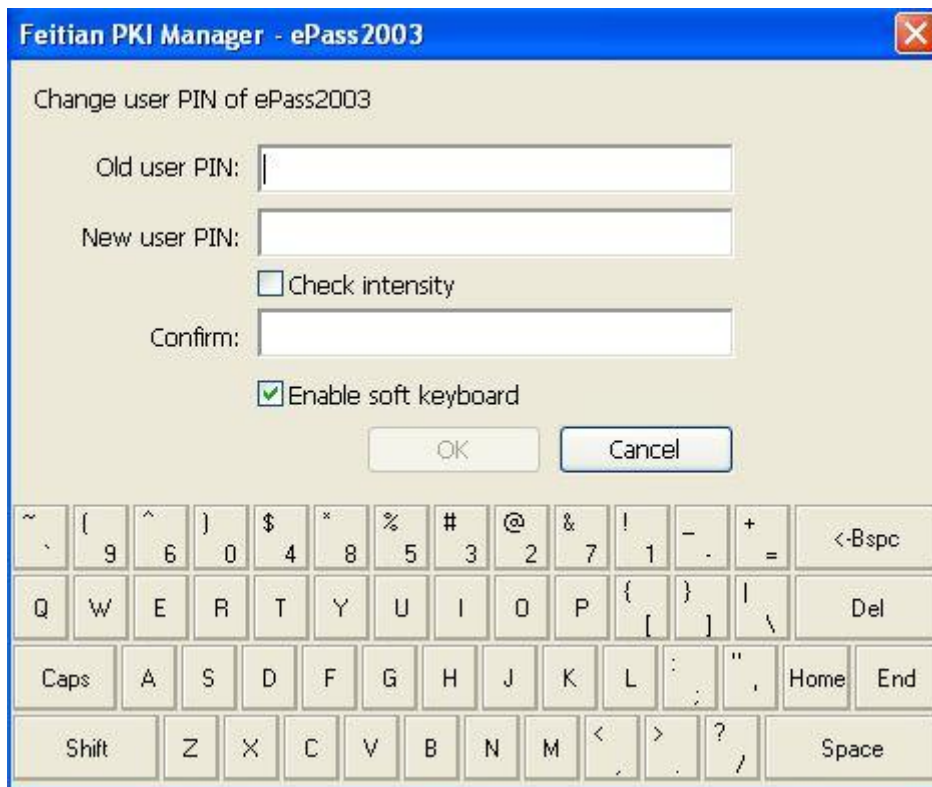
Feitian PKI Manager - ePass2003

Change user PIN of ePass2003

Old user PIN:

New user PIN:

Check intensity

Confirm:

Enable soft keyboard

OK

Cancel

~ ` ( 9 ^ 6 ) 0 $ 4 * 8 % 5 # 3 @ 2 & 7 ! 1 _ - + = <-Bspc

Q W E R T Y U I O P { [ } ] | \ Del

Caps A S D F G H J K L : ; " ' Home End

Shift Z X C V B N M < , > . ? / Space